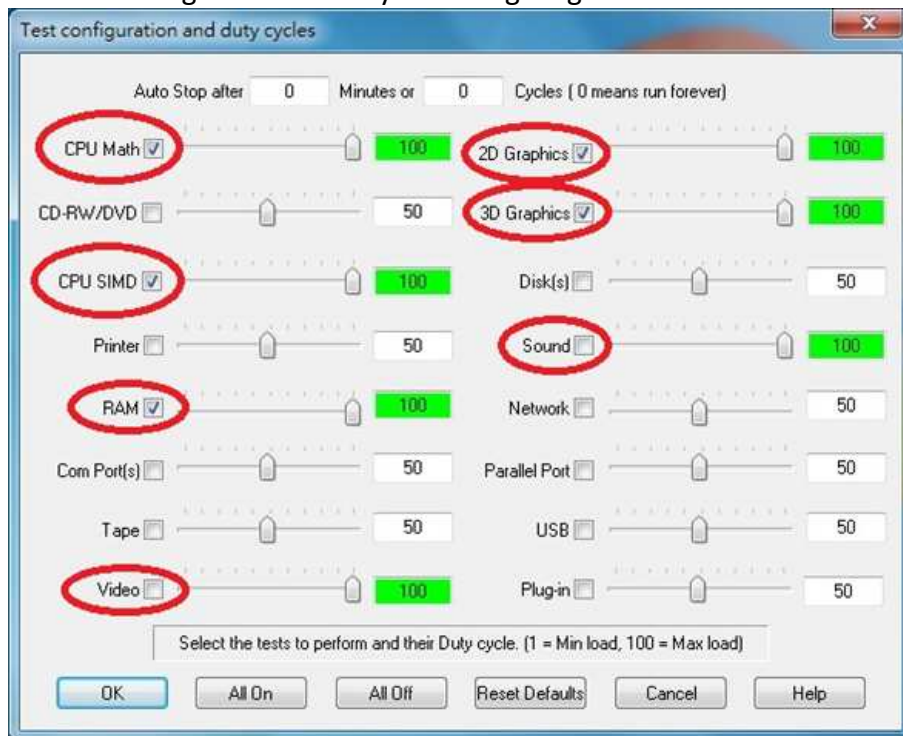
Test configuration and duty cycles

Auto Stop after 0 Minutes or 0 Cycles ( 0 means run forever)

CPU Math 100
2D Graphics 100
CD-RW/DVD 50
3D Graphics 100
CPU SIMD 100
Disk(s) 50
Printer 50
Sound 100
RAM 100
Network 50
Com Port(s) 50
Parallel Port 50
Tape 50
USB 50
Video 100
Plug-in 50

Select the tests to perform and their Duty cycle. (1 = Min load, 100 = Max load)

OK All On All Off Reset Defaults Cancel Help